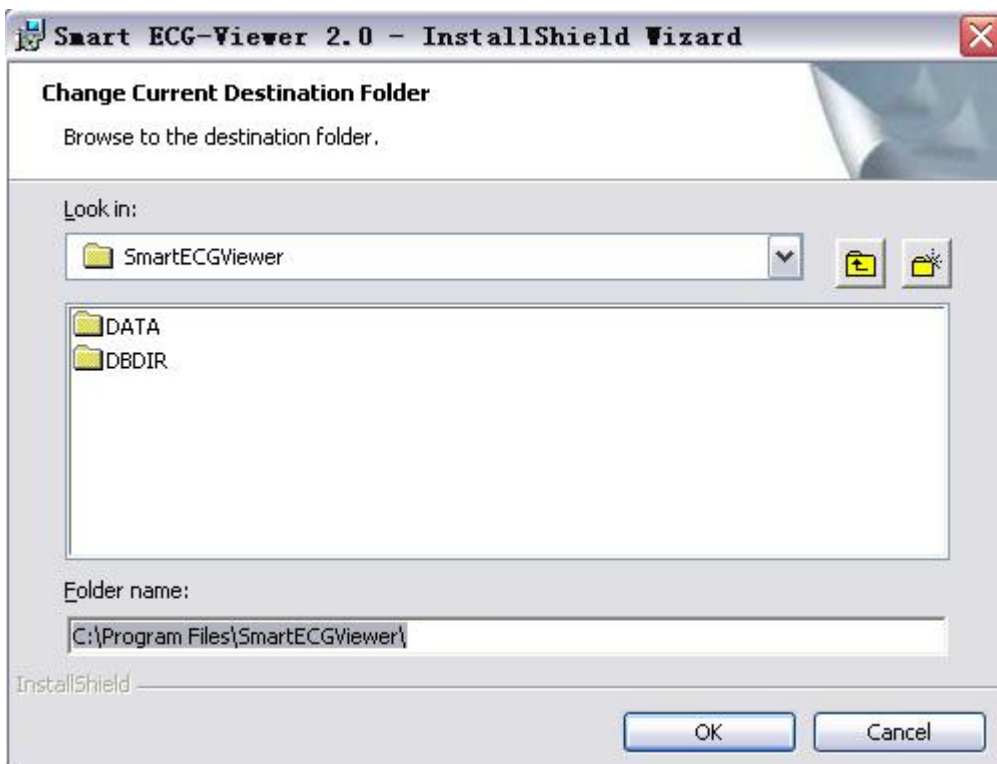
Smart ECG-Viewer 2.0 - InstallShield Wizard

Change Current Destination Folder

Browse to the destination folder.

Look in:

SmartECGViewer

DATA
DBDIR

Folder name:

C:\Program Files\SmartECGViewer\

InstallShield

OK

Cancel